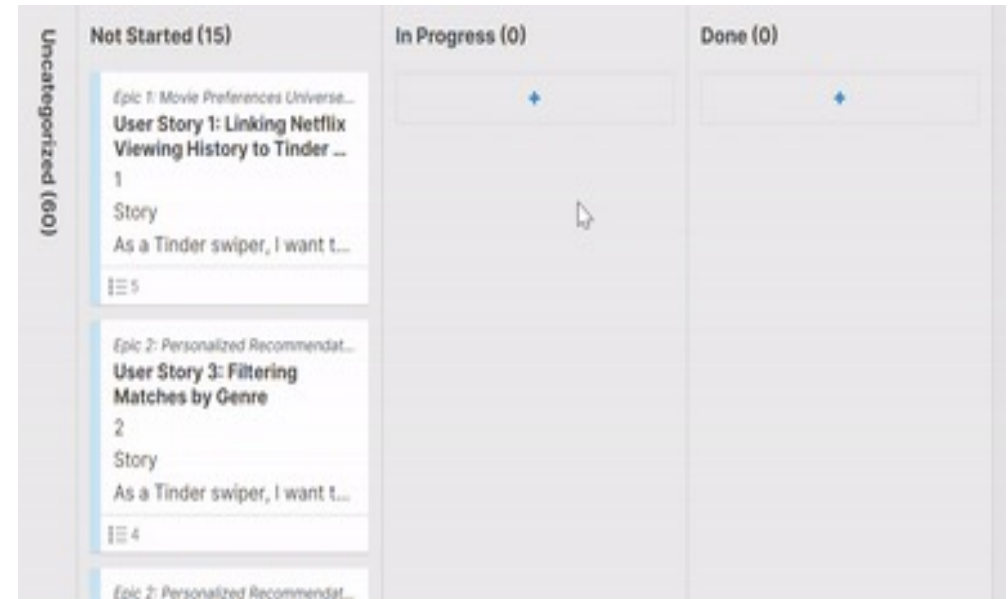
Uncategorized (60)

Not Started (15)

Epic 1: Movie Preferences Universe...
User Story 1: Linking Netflix Viewing History to Tinder ...
1
Story
As a Tinder swiper, I want t...
5

Epic 2: Personalized Recommendat...
User Story 3: Filtering Matches by Genre
2
Story
As a Tinder swiper, I want t...
4

Epic 2: Personalized Recommendat...

In Progress (0)

+

Done (0)

+